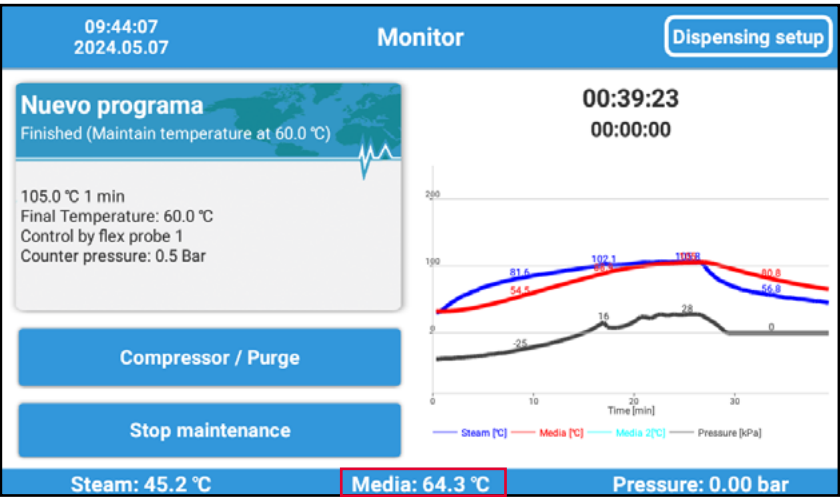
09:44:07
2024.05.07

Monitor

Dispensing setup

Nuevo programa
Finished (Maintain temperature at 60.0 ℃)

105.0 ℃ 1 min
Final Temperature: 60.0 ℃
Control by flex probe 1
Counter pressure: 0.5 Bar

Compressor / Purge

Stop maintenance

00:39:23
00:00:00

200
100
0
81.6
102.1
105.8
54.5
80.8
56.8
16
28
0
-25
0
10
20
30
Time [min]

Steam [℃] Media [℃] Media 2[℃] Pressure [kPa]

Steam: 45.2 ℃
Media: 64.3 ℃
Pressure: 0.00 bar